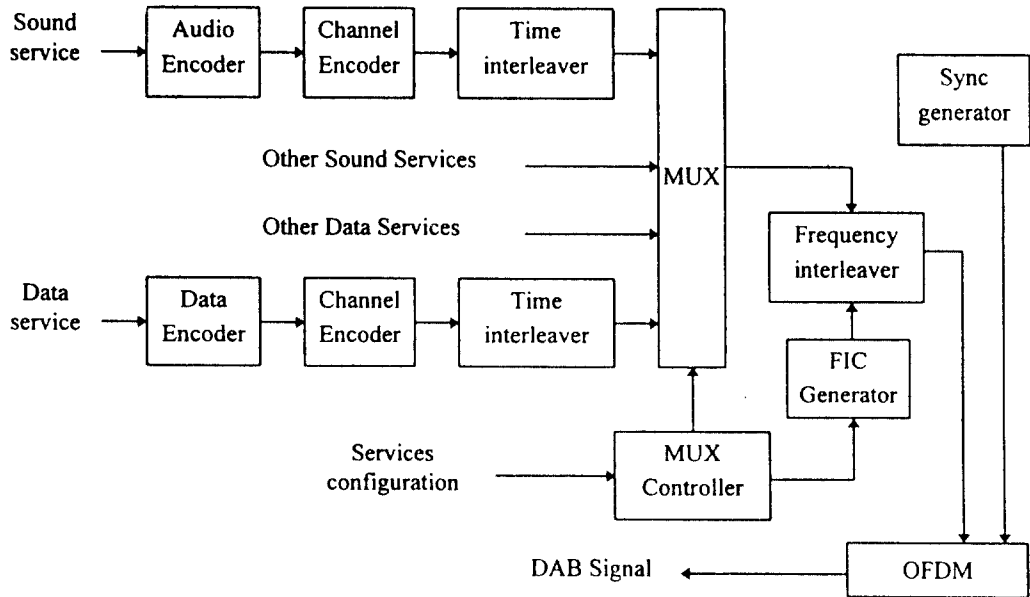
Sound service

Audio Encoder

Channel Encoder

Time interleaver

Sync generator

Other Sound Services

MUX

Other Data Services

Frequency interleaver

Data service

Data Encoder

Channel Encoder

Time interleaver

FIC Generator

Services configuration

MUX Controller

DAB Signal

OFDM